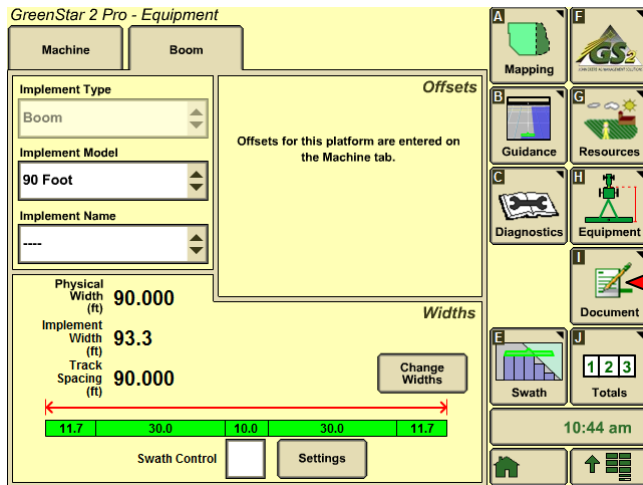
GreenStar 2 Pro - Equipment

Machine

Boom

Implement Type

Boom

Implement Model

90 Foot

Implement Name

----

Offsets

Offsets for this platform are entered on the Machine tab.

Widths

Physical Width (ft) 90.000

Implement Width (ft) 93.3

Track Spacing (ft) 90.000

Change Widths

| 11.7 | 30.0 | 10.0 | 30.0 | 11.7 |
|---|---|---|---|---|

Swath Control

Settings

A Mapping

F GS2

B Guidance

G Resources

C Diagnostics

H Equipment

I Document

E Swath

J 1 2 3 Totals

10:44 am